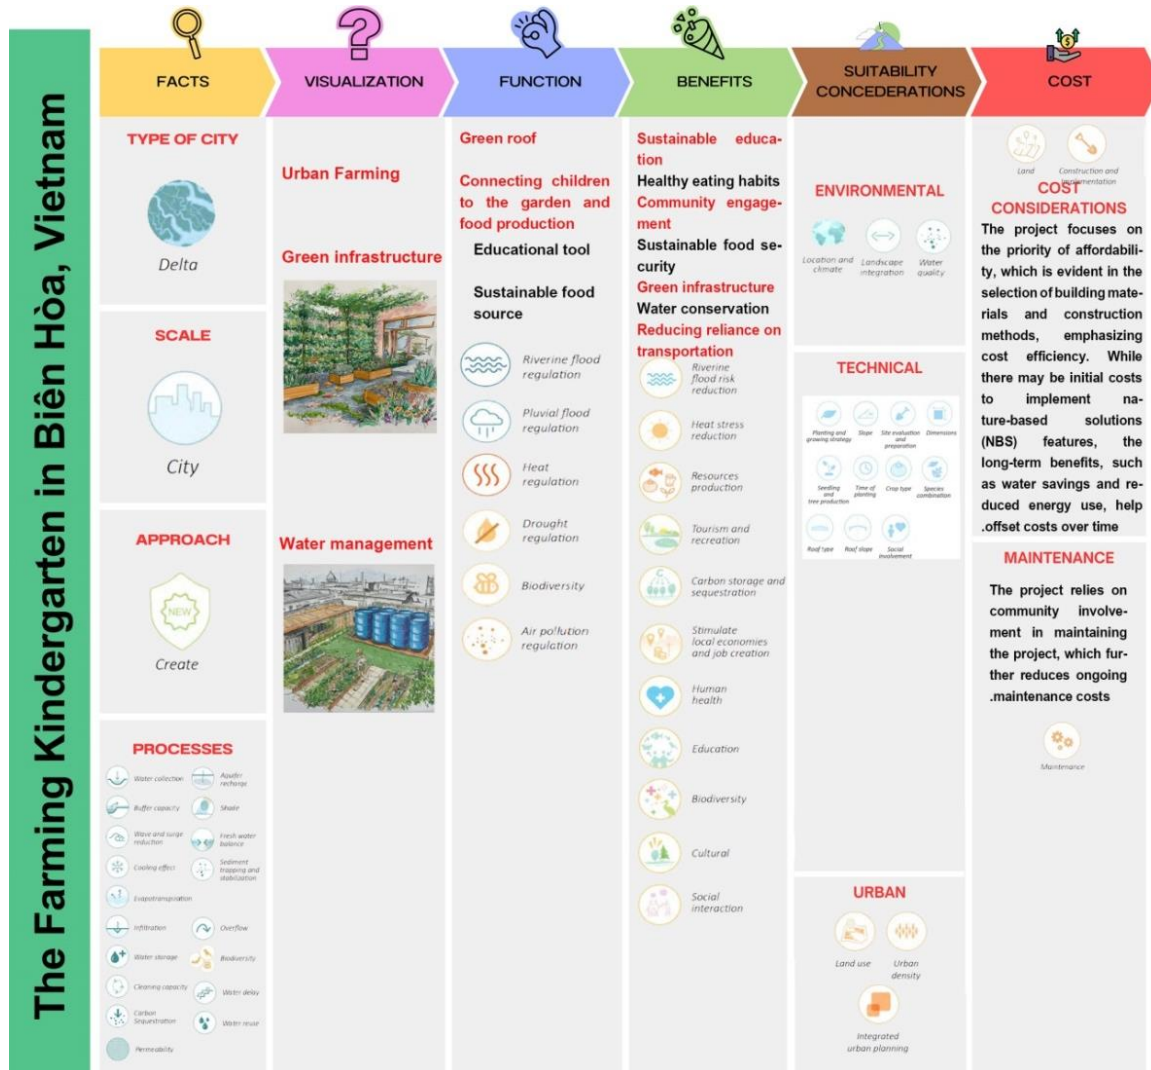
The Farming Kindergarten in Biên Hòa, Vietnam

FACTS

VISUALIZATION

FUNCTION

BENEFITS

SUITABILITY CONCEDERATIONS

COST

TYPE OF CITY

Delta

SCALE

City

APPROACH

NEW

Create

PROCESSES

Water collection
Aquifer recharge
Buffer capacity
Shade
Wave and surge reduction
Fresh water balance
Cooling effect
Sediment trapping and stabilization
Evapotranspiration
Infiltration
Overflow
Water storage
Biodiversity
Cleaning capacity
Water delay
Carbon Sequestration
Water reuse
Permeability

Urban Farming

Green infrastructure

Water management

Green roof

Connecting children to the garden and food production

Educational tool

Sustainable food source

Riverine flood regulation

Pluvial flood regulation

Heat regulation

Drought regulation

Biodiversity

Air pollution regulation

Sustainable education

Healthy eating habits

Community engagement

Sustainable food security

Green infrastructure

Water conservation

Reducing reliance on transportation

Riverine flood risk reduction

Heat stress reduction

Resources production

Tourism and recreation

Carbon storage and sequestration

Stimulate local economies and job creation

Human health

Education

Biodiversity

Cultural

Social interaction

ENVIRONMENTAL

Location and climate
Landscape integration
Water quality

TECHNICAL

Planting and growing strategy
Slope
Site evaluation and preparation
Dimensions
Seedling and tree production
Time of planting
Crop type
Species combination
Roof type
Roof slope
Social involvement

URBAN

Land use
Urban density
Integrated urban planning

Land
Construction and implementation

COST CONSIDERATIONS

The project focuses on the priority of affordability, which is evident in the selection of building materials and construction methods, emphasizing cost efficiency. While there may be initial costs to implement nature-based solutions (NBS) features, the long-term benefits, such as water savings and reduced energy use, help .offset costs over time

MAINTENANCE

The project relies on community involvement in maintaining the project, which further reduces ongoing .maintenance costs

Maintenance